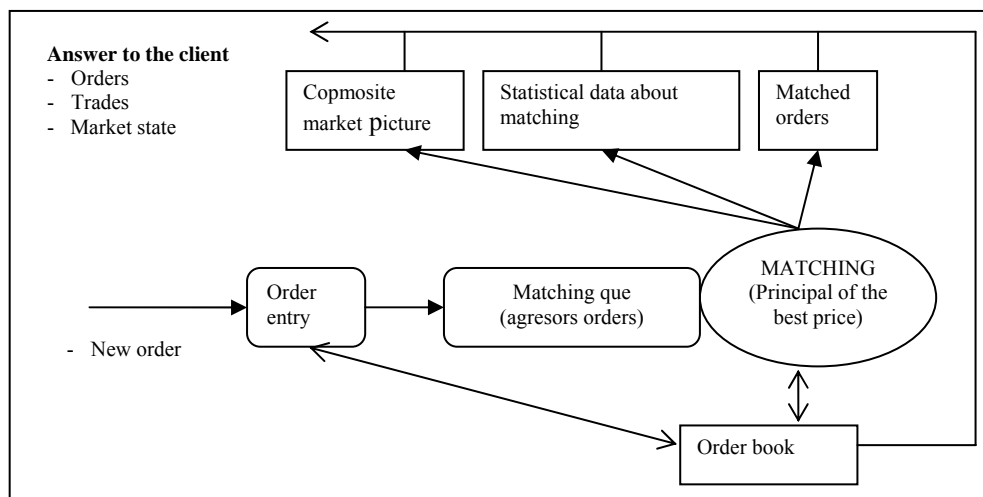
**Answer to the client**
- Orders
- Trades
- Market state

Copmosite market picture

Statistical data about matching

Matched orders

Order entry

Matching que (agresors orders)

MATCHING (Principal of the best price)

- New order

Order book